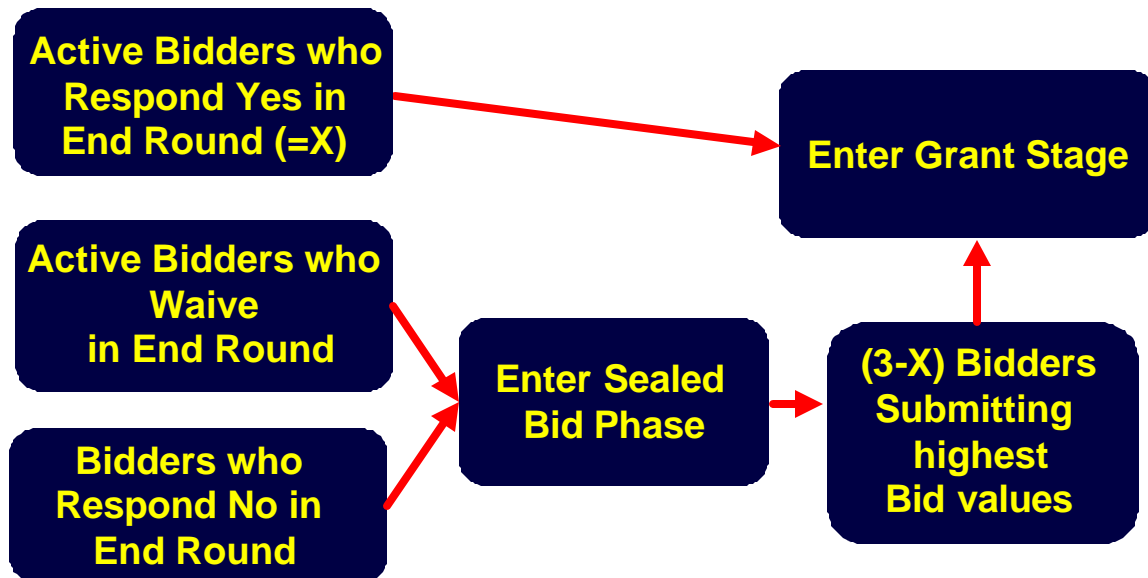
Active Bidders who Respond Yes in End Round (=X)

Enter Grant Stage

Active Bidders who Waive in End Round

Bidders who Respond No in End Round

Enter Sealed Bid Phase

(3-X) Bidders Submitting highest Bid values